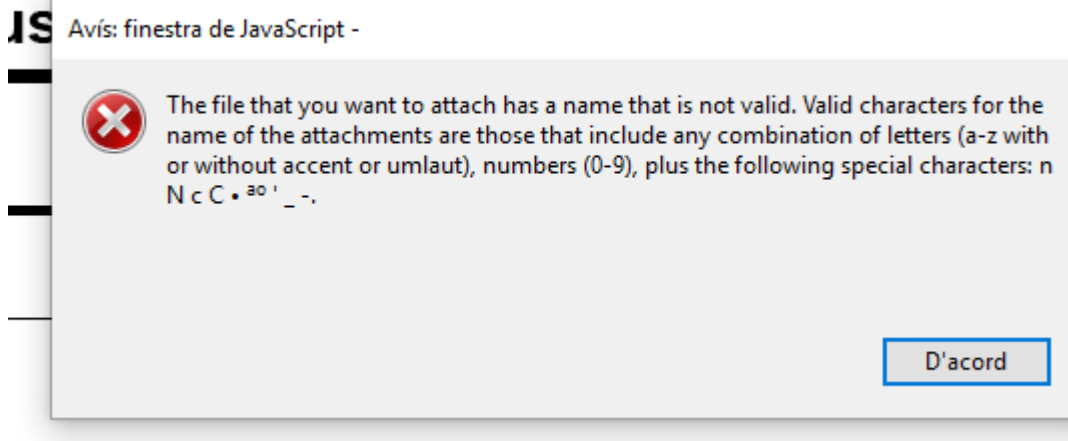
us

Avís: finestra de JavaScript -

The file that you want to attach has a name that is not valid. Valid characters for the name of the attachments are those that include any combination of letters (a-z with or without accent or umlaut), numbers (0-9), plus the following special characters: n N c C • ªº ' _ -.

D'acord